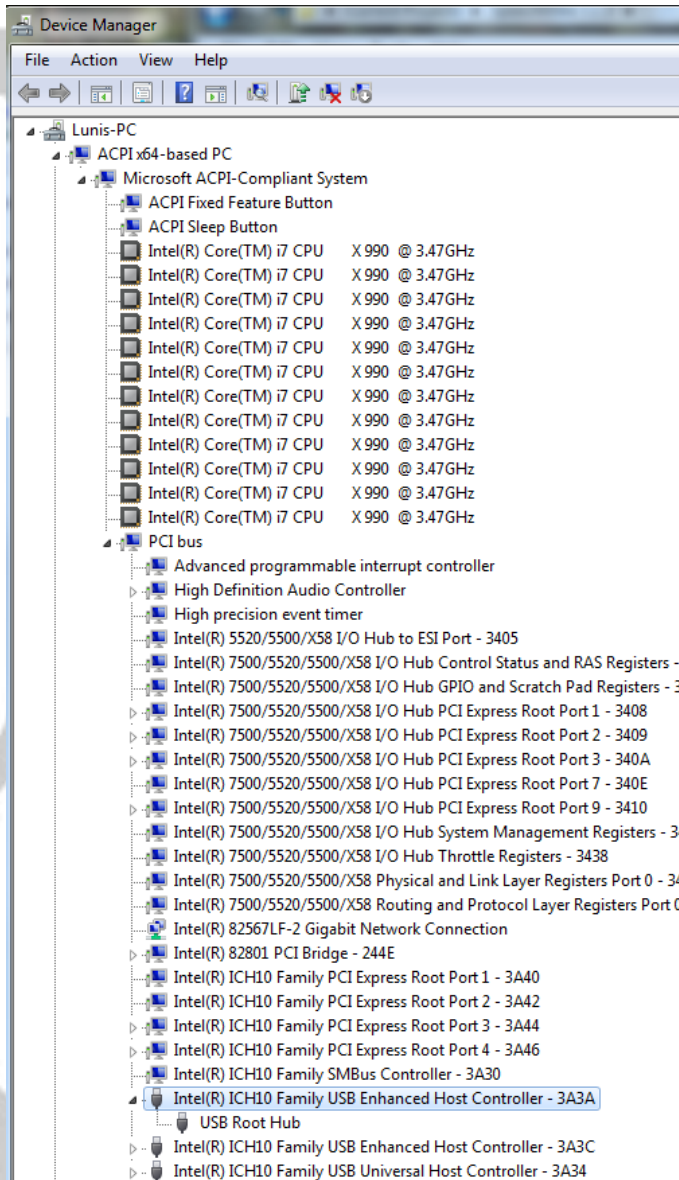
Device Manager

File Action View Help

Lunis-PC
ACPI x64-based PC
Microsoft ACPI-Compliant System
ACPI Fixed Feature Button
ACPI Sleep Button
Intel(R) Core(TM) i7 CPU X 990 @ 3.47GHz
Intel(R) Core(TM) i7 CPU X 990 @ 3.47GHz
Intel(R) Core(TM) i7 CPU X 990 @ 3.47GHz
Intel(R) Core(TM) i7 CPU X 990 @ 3.47GHz
Intel(R) Core(TM) i7 CPU X 990 @ 3.47GHz
Intel(R) Core(TM) i7 CPU X 990 @ 3.47GHz
Intel(R) Core(TM) i7 CPU X 990 @ 3.47GHz
Intel(R) Core(TM) i7 CPU X 990 @ 3.47GHz
Intel(R) Core(TM) i7 CPU X 990 @ 3.47GHz
Intel(R) Core(TM) i7 CPU X 990 @ 3.47GHz
Intel(R) Core(TM) i7 CPU X 990 @ 3.47GHz
Intel(R) Core(TM) i7 CPU X 990 @ 3.47GHz
PCI bus
Advanced programmable interrupt controller
High Definition Audio Controller
High precision event timer
Intel(R) 5520/5500/X58 I/O Hub to ESI Port - 3405
Intel(R) 7500/5520/5500/X58 I/O Hub Control Status and RAS Registers -
Intel(R) 7500/5520/5500/X58 I/O Hub GPIO and Scratch Pad Registers - 3
Intel(R) 7500/5520/5500/X58 I/O Hub PCI Express Root Port 1 - 3408
Intel(R) 7500/5520/5500/X58 I/O Hub PCI Express Root Port 2 - 3409
Intel(R) 7500/5520/5500/X58 I/O Hub PCI Express Root Port 3 - 340A
Intel(R) 7500/5520/5500/X58 I/O Hub PCI Express Root Port 7 - 340E
Intel(R) 7500/5520/5500/X58 I/O Hub PCI Express Root Port 9 - 3410
Intel(R) 7500/5520/5500/X58 I/O Hub System Management Registers - 3
Intel(R) 7500/5520/5500/X58 I/O Hub Throttle Registers - 3438
Intel(R) 7500/5520/5500/X58 Physical and Link Layer Registers Port 0 - 3
Intel(R) 7500/5520/5500/X58 Routing and Protocol Layer Registers Port 0
Intel(R) 82567LF-2 Gigabit Network Connection
Intel(R) 82801 PCI Bridge - 244E
Intel(R) ICH10 Family PCI Express Root Port 1 - 3A40
Intel(R) ICH10 Family PCI Express Root Port 2 - 3A42
Intel(R) ICH10 Family PCI Express Root Port 3 - 3A44
Intel(R) ICH10 Family PCI Express Root Port 4 - 3A46
Intel(R) ICH10 Family SMBus Controller - 3A30
Intel(R) ICH10 Family USB Enhanced Host Controller - 3A3A
USB Root Hub
Intel(R) ICH10 Family USB Enhanced Host Controller - 3A3C
Intel(R) ICH10 Family USB Universal Host Controller - 3A34